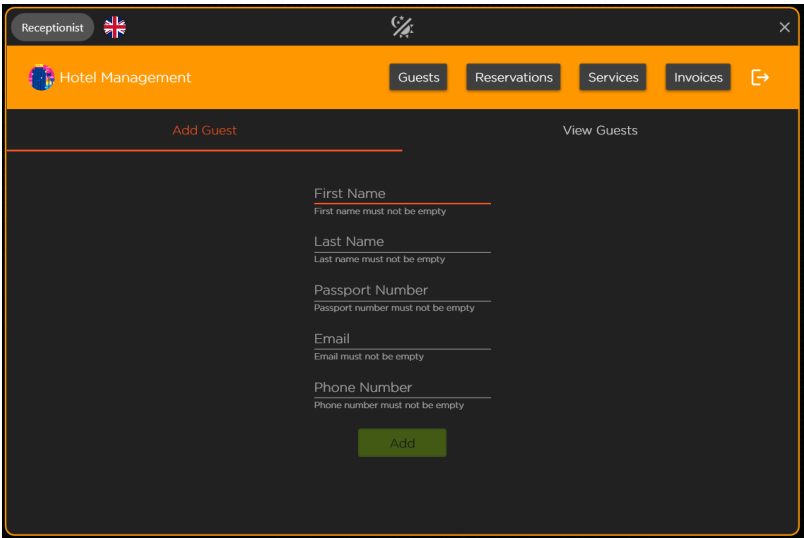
Receptionist

×

Hotel Management

Guests

Reservations

Services

Invoices

Add Guest

View Guests

First Name
First name must not be empty

Last Name
Last name must not be empty

Passport Number
Passport number must not be empty

Email
Email must not be empty

Phone Number
Phone number must not be empty

Add